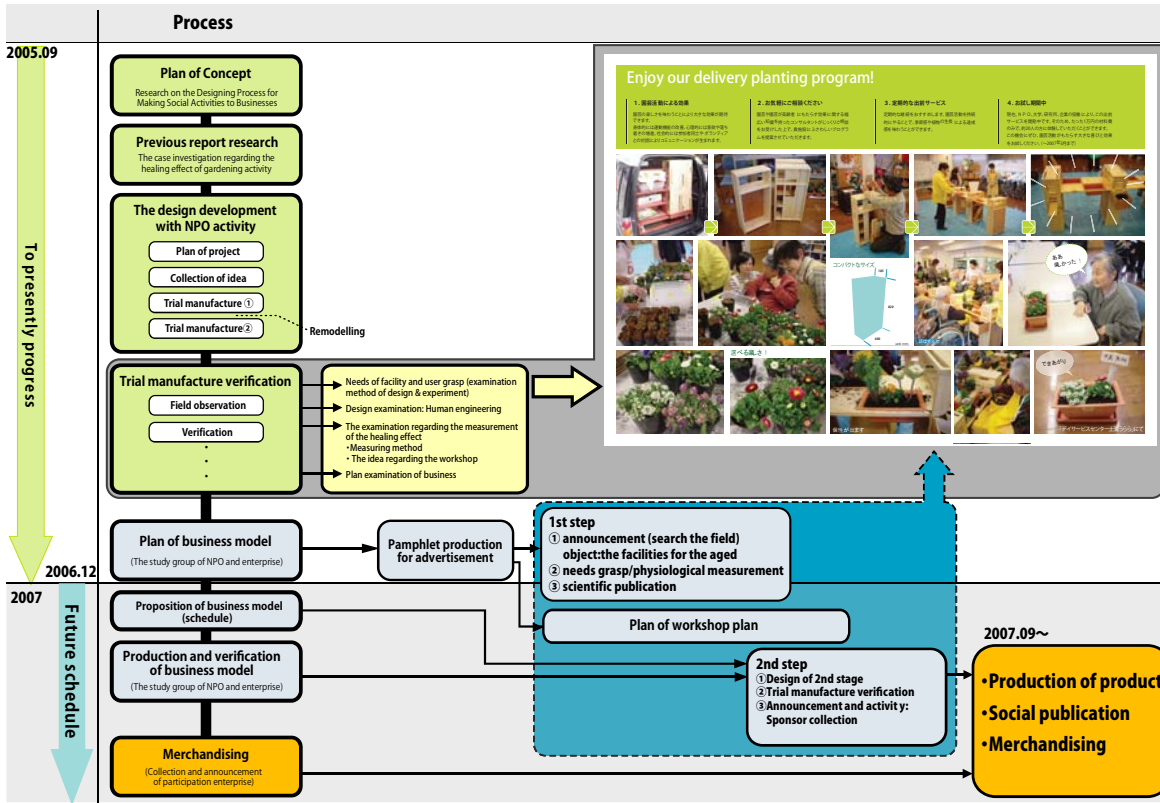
Process

2005.09

To presently progress

Plan of Concept
Research on the Designing Process for Making Social Activities to Businesses

Previous report research
The case investigation regarding the healing effect of gardening activity

The design development with NPO activity
Plan of project
Collection of idea
Trial manufacture ①
Trial manufacture②
Remodelling

Trial manufacture verification
Field observation
Verification

Needs of facility and user grasp (examination method of design & experiment)
Design examination: Human engineering
The examination regarding the measurement of the healing effect
・Measuring method
・The idea regarding the workshop
Plan examination of business

Enjoy our delivery planting program!

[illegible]

2006.12

Plan of business model
(The study group of NPO and enterprise)

Pamphlet production for advertisement

1st step
① announcement (search the field)
object:the facilities for the aged
② needs grasp/physiological measurement
③ scientific publication

2007

Future schedule

Proposition of business model (schedule)

Plan of workshop plan

Production and verification of business model
(The study group of NPO and enterprise)

2007.09～

2nd step
①Design of 2nd stage
②Trial manufacture verification
③Announcement and activit y: Sponsor collection

•Production of product
•Social publication
•Merchandising

Merchandising
(Collection and announcement of participation enterprise)